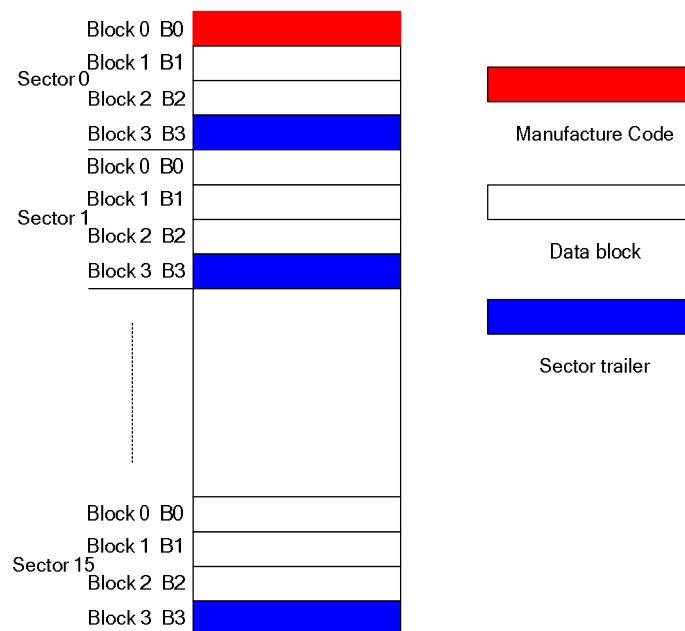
Sector 0
Block 0 B0
Block 1 B1
Block 2 B2
Block 3 B3

Sector 1
Block 0 B0
Block 1 B1
Block 2 B2
Block 3 B3

Sector 15
Block 0 B0
Block 1 B1
Block 2 B2
Block 3 B3

Manufacture Code

Data block

Sector trailer